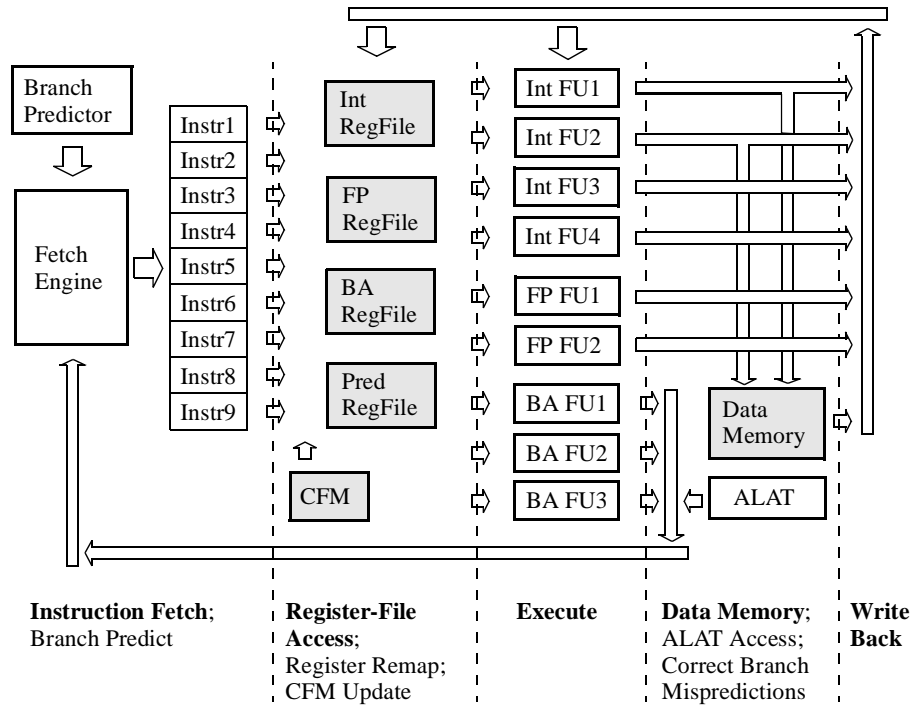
Branch Predictor

Fetch Engine

Instr1
Instr2
Instr3
Instr4
Instr5
Instr6
Instr7
Instr8
Instr9

Int RegFile

FP RegFile

BA RegFile

Pred RegFile

CFM

Int FU1
Int FU2
Int FU3
Int FU4
FP FU1
FP FU2
BA FU1
BA FU2
BA FU3

Data Memory

ALAT

**Instruction Fetch**; Branch Predict

**Register-File Access**; Register Remap; CFM Update

**Execute**

**Data Memory**; ALAT Access; Correct Branch Mispredictions

**Write Back**